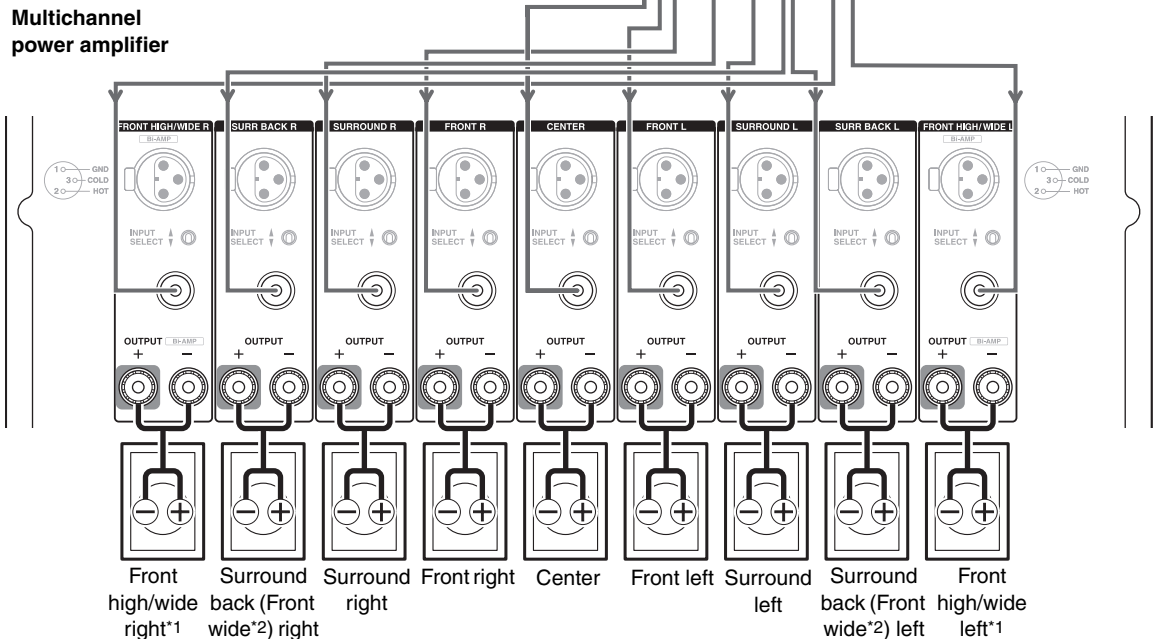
Multichannel power amplifier

1 GND
3 COLD
2 HOT

FRONT HIGH/WIDE R
BI-AMP
SURR BACK R
SURROUND R
FRONT R
CENTER
FRONT L
SURROUND L
SURR BACK L
FRONT HIGH/WIDE L
BI-AMP

1 GND
3 COLD
2 HOT

INPUT SELECT
INPUT SELECT
INPUT SELECT
INPUT SELECT
INPUT SELECT
INPUT SELECT
INPUT SELECT
INPUT SELECT
INPUT SELECT

OUTPUT BI-AMP
+ −
OUTPUT
+ −
OUTPUT
+ −
OUTPUT
+ −
OUTPUT
+ −
OUTPUT
+ −
OUTPUT
+ −
OUTPUT
+ −
OUTPUT BI-AMP
+ −

Front high/wide right*1
Surround back (Front wide*2) right
Surround right
Front right
Center
Front left
Surround left
Surround back (Front wide*2) left
Front high/wide left*1